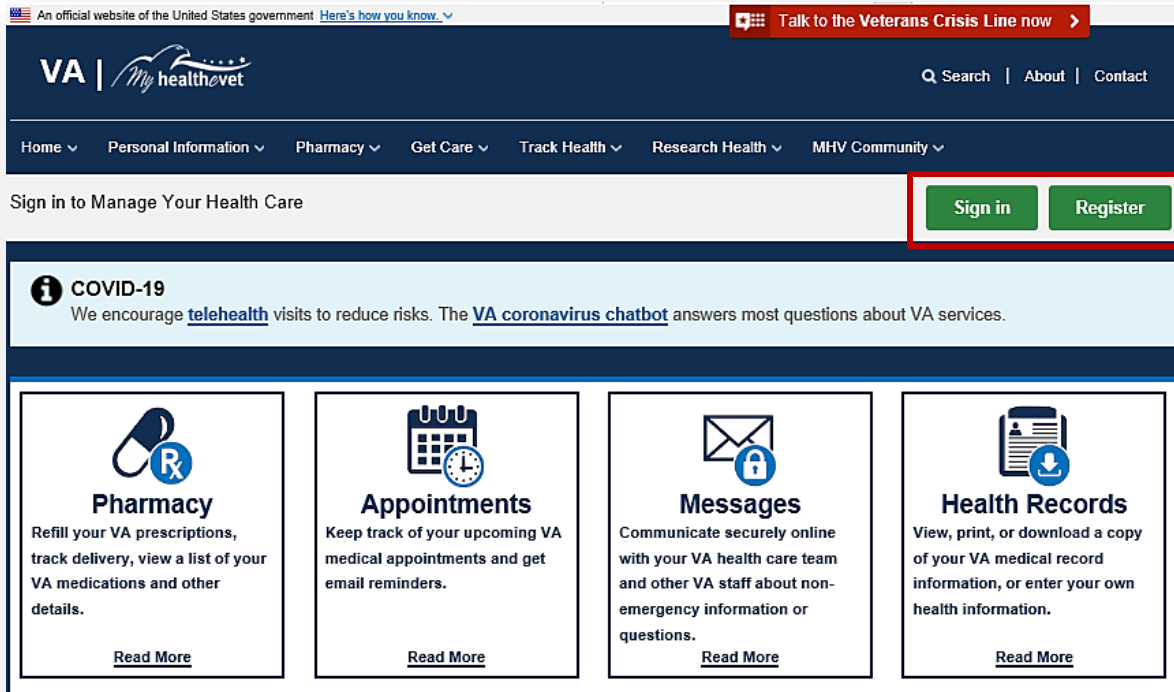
An official website of the United States government Here's how you know.

Talk to the Veterans Crisis Line now

VA | My healthevet

Search | About | Contact

Home Personal Information Pharmacy Get Care Track Health Research Health MHV Community

Sign in to Manage Your Health Care

Sign in Register

COVID-19
We encourage telehealth visits to reduce risks. The VA coronavirus chatbot answers most questions about VA services.

Pharmacy
Refill your VA prescriptions, track delivery, view a list of your VA medications and other details.
Read More

Appointments
Keep track of your upcoming VA medical appointments and get email reminders.
Read More

Messages
Communicate securely online with your VA health care team and other VA staff about non-emergency information or questions.
Read More

Health Records
View, print, or download a copy of your VA medical record information, or enter your own health information.
Read More